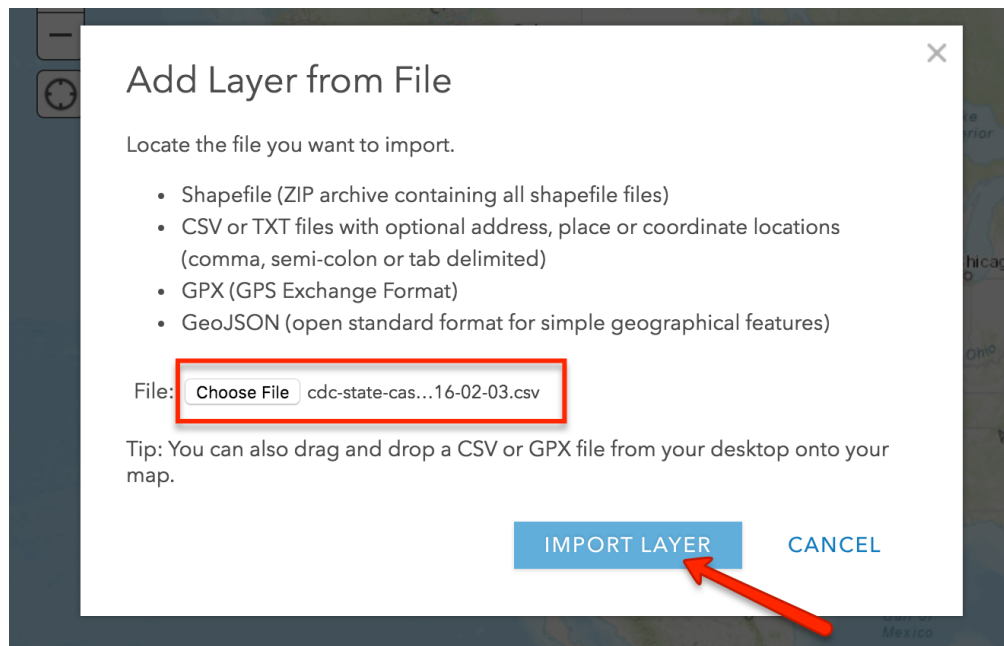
Add Layer from File

Locate the file you want to import.

- Shapefile (ZIP archive containing all shapefile files)
- CSV or TXT files with optional address, place or coordinate locations (comma, semi-colon or tab delimited)
- GPX (GPS Exchange Format)
- GeoJSON (open standard format for simple geographical features)

File: Choose File cdc-state-cas...16-02-03.csv

Tip: You can also drag and drop a CSV or GPX file from your desktop onto your map.

IMPORT LAYER CANCEL